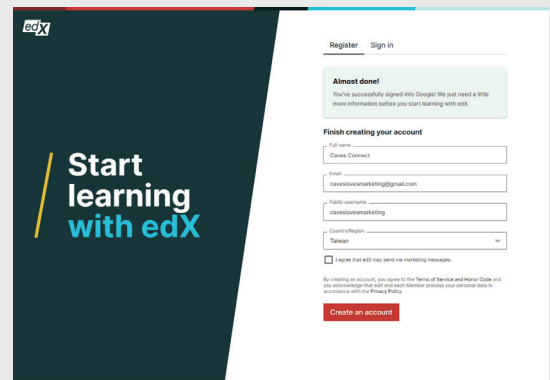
edX

Start learning with edX

Register Sign in

Almost done!

You've successfully signed into Google! We just need a little more information before you start learning with edX.

Finish creating your account

Full name
Caves Connect

Email
caveslovesmarketing@gmail.com

Public username
caveslovesmarketing

Country/Region
Taiwan

I agree that edX may send me marketing messages.

By creating an account, you agree to the Terms of Service and Honor Code and you acknowledge that edX and each Member process your personal data in accordance with the Privacy Policy.

Create an account